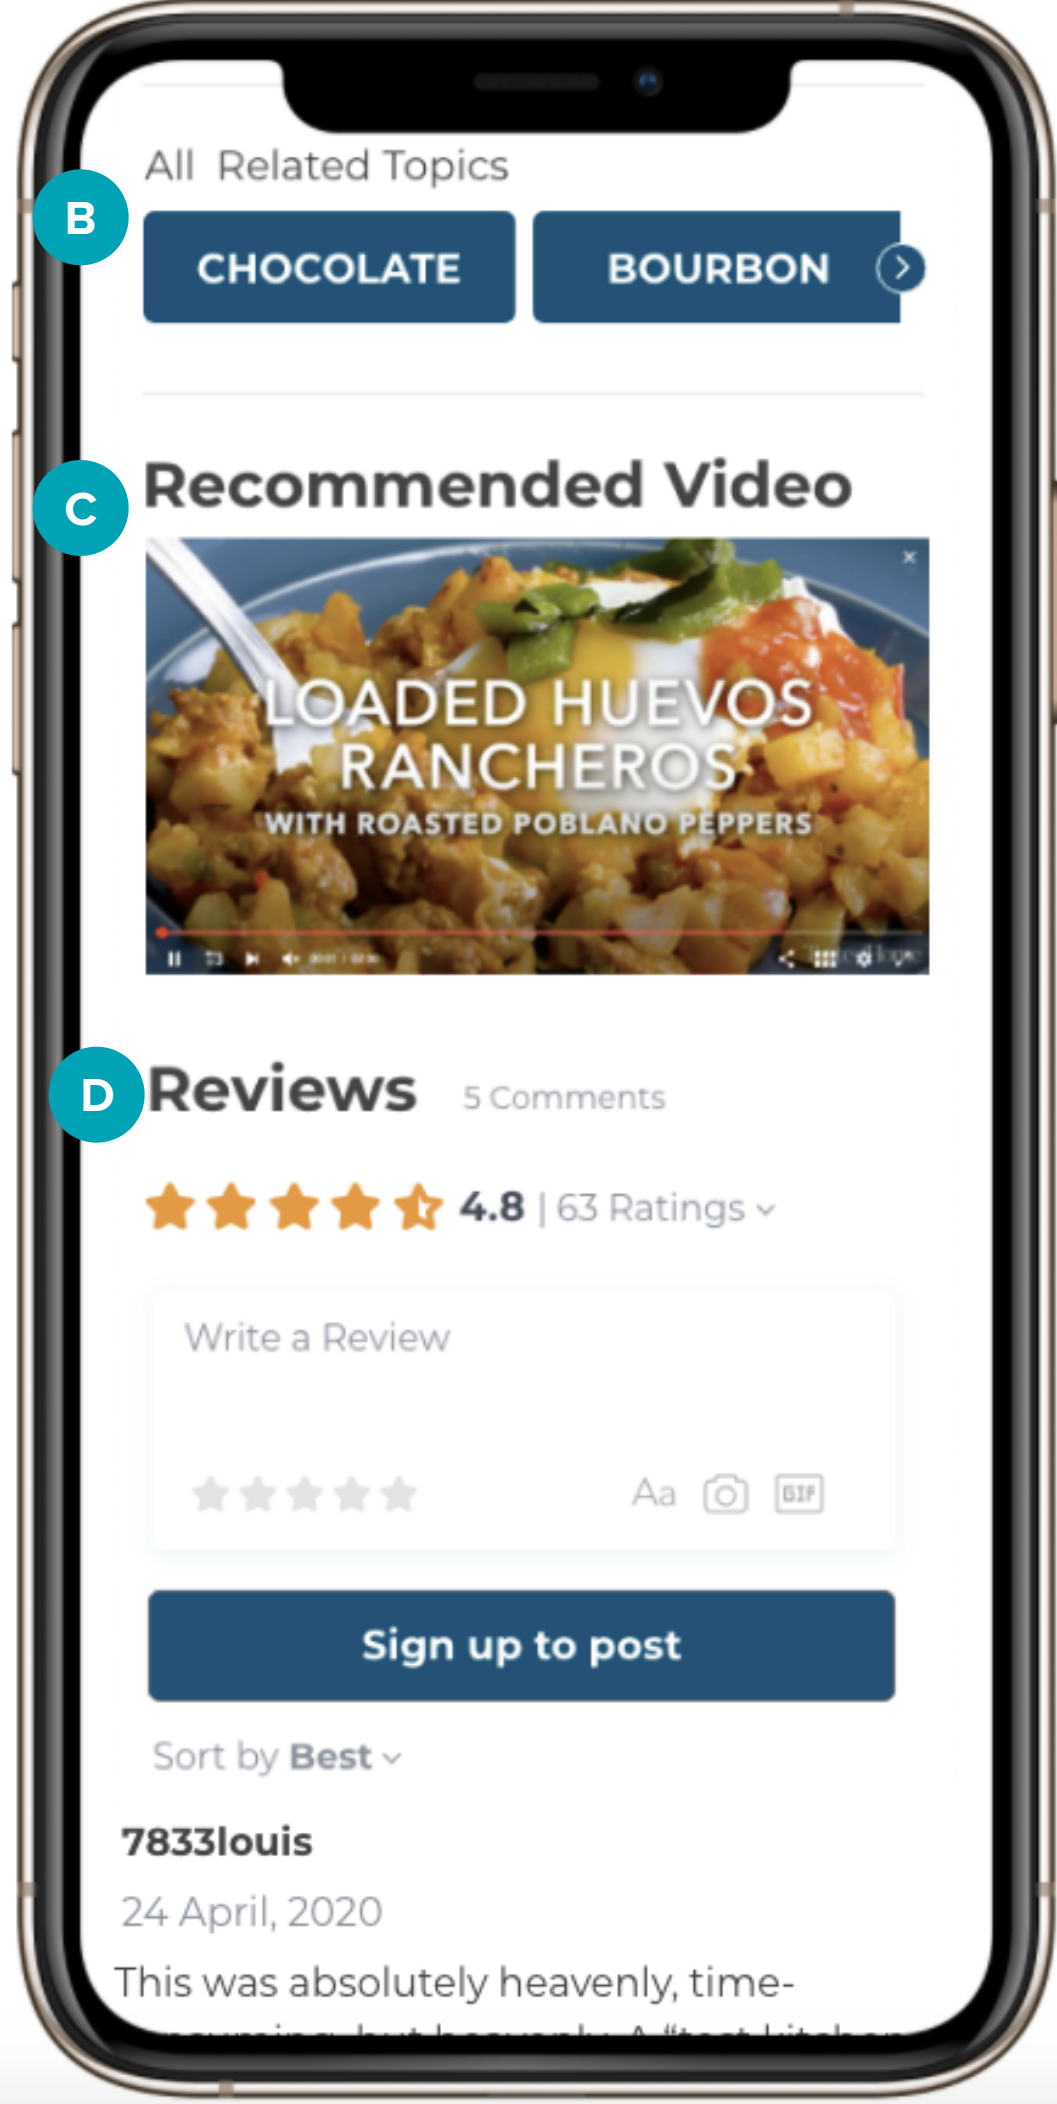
All Related Topics

B

CHOCOLATE

BOURBON

C

Recommended Video

LOADED HUEVOS RANCHEROS

WITH ROASTED POBLANO PEPPERS

D

Reviews 5 Comments

4.8 | 63 Ratings

Write a Review

Aa GIF

Sign up to post

Sort by Best

7833louis

24 April, 2020

This was absolutely heavenly, time-

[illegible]